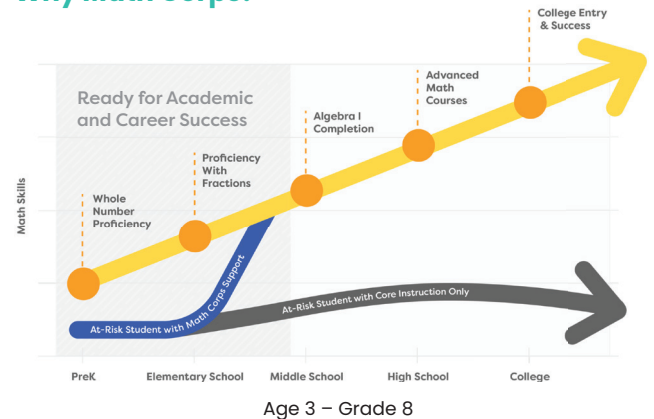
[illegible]

Ready for Academic and Career Success

College Entry & Success

Advanced Math Courses

Algebra I Completion

Proficiency With Fractions

Whole Number Proficiency

Math Skills

At-Risk Student with Math Corps Support

At-Risk Student with Core Instruction Only

PreK

Elementary School

Middle School

High School

College

Age 3 – Grade 8